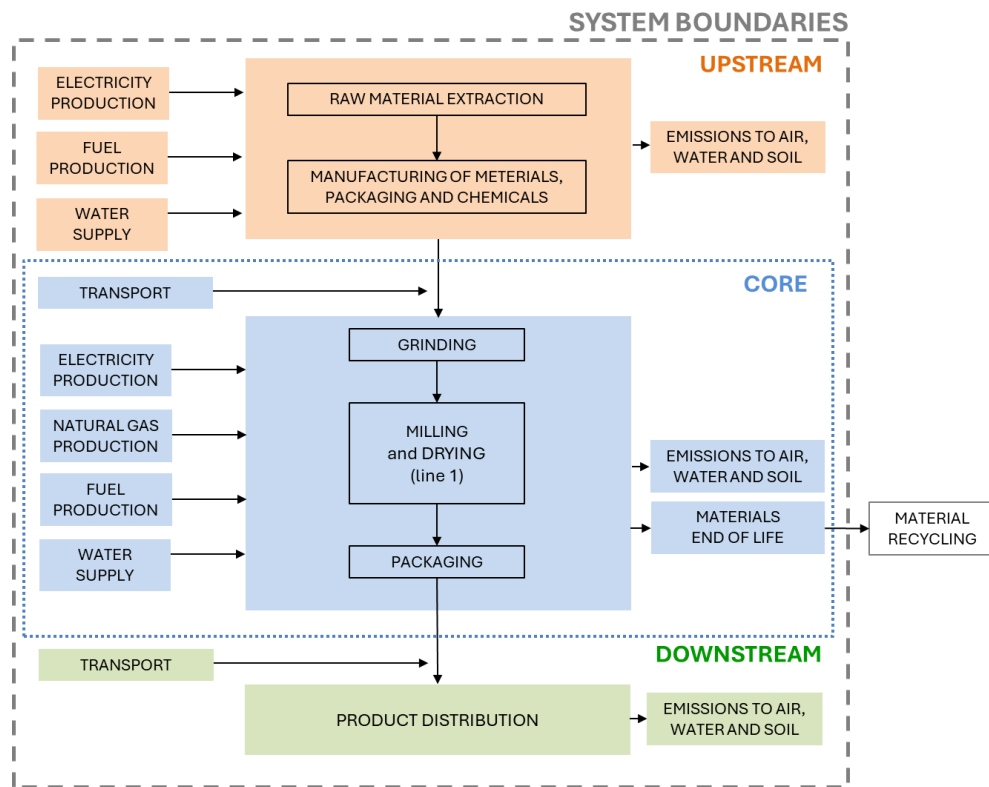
SYSTEM BOUNDARIES

UPSTREAM

ELECTRICITY PRODUCTION

FUEL PRODUCTION

WATER SUPPLY

RAW MATERIAL EXTRACTION

MANUFACTURING OF METERIALS, PACKAGING AND CHEMICALS

EMISSIONS TO AIR, WATER AND SOIL

CORE

TRANSPORT

ELECTRICITY PRODUCTION

NATURAL GAS PRODUCTION

FUEL PRODUCTION

WATER SUPPLY

GRINDING

MILLING and DRYING (line 1)

PACKAGING

EMISSIONS TO AIR, WATER AND SOIL

MATERIALS END OF LIFE

MATERIAL RECYCLING

DOWNSTREAM

TRANSPORT

PRODUCT DISTRIBUTION

EMISSIONS TO AIR, WATER AND SOIL